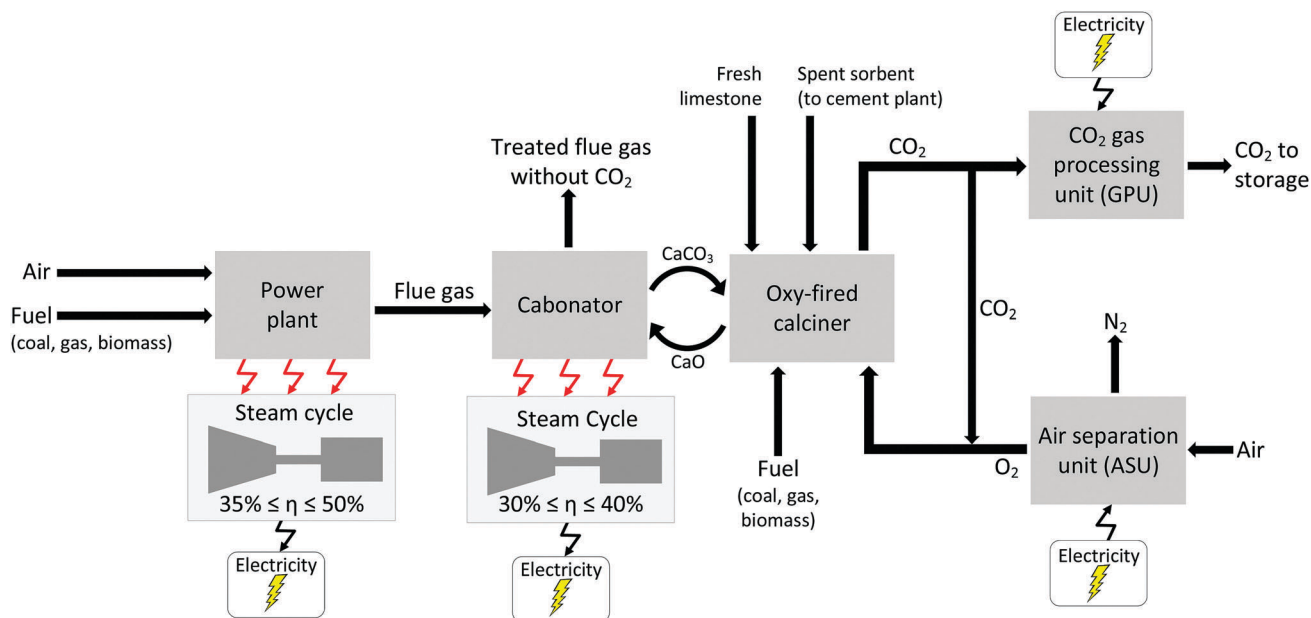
Electricity

Fresh limestone

Spent sorbent (to cement plant)

Treated flue gas without $CO_2$

$CO_2$

$CO_2$ gas processing unit (GPU)

$CO_2$ to storage

Air

Fuel (coal, gas, biomass)

Power plant

Flue gas

Cabonator

$CaCO_3$

CaO

Oxy-fired calciner

$CO_2$

$N_2$

Steam cycle

$35\% \leq \eta \leq 50\%$

Electricity

Steam Cycle

$30\% \leq \eta \leq 40\%$

Electricity

Fuel (coal, gas, biomass)

$O_2$

Air separation unit (ASU)

Air

Electricity